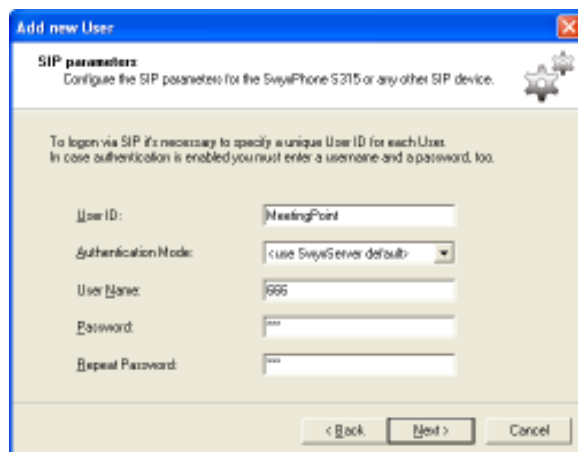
Add new User

SIP parameters
Configure the SIP parameters for the SwyxPhone S315 or any other SIP device.

To logon via SIP it's necessary to specify a unique User ID for each User. In case authentication is enabled you must enter a username and a password, too.

User ID: MeetingPoint

Authentication Mode: <use SwyxServer default>

User Name: 666

Password: ***

Repeat Password: ***

< Back | Next > | Cancel